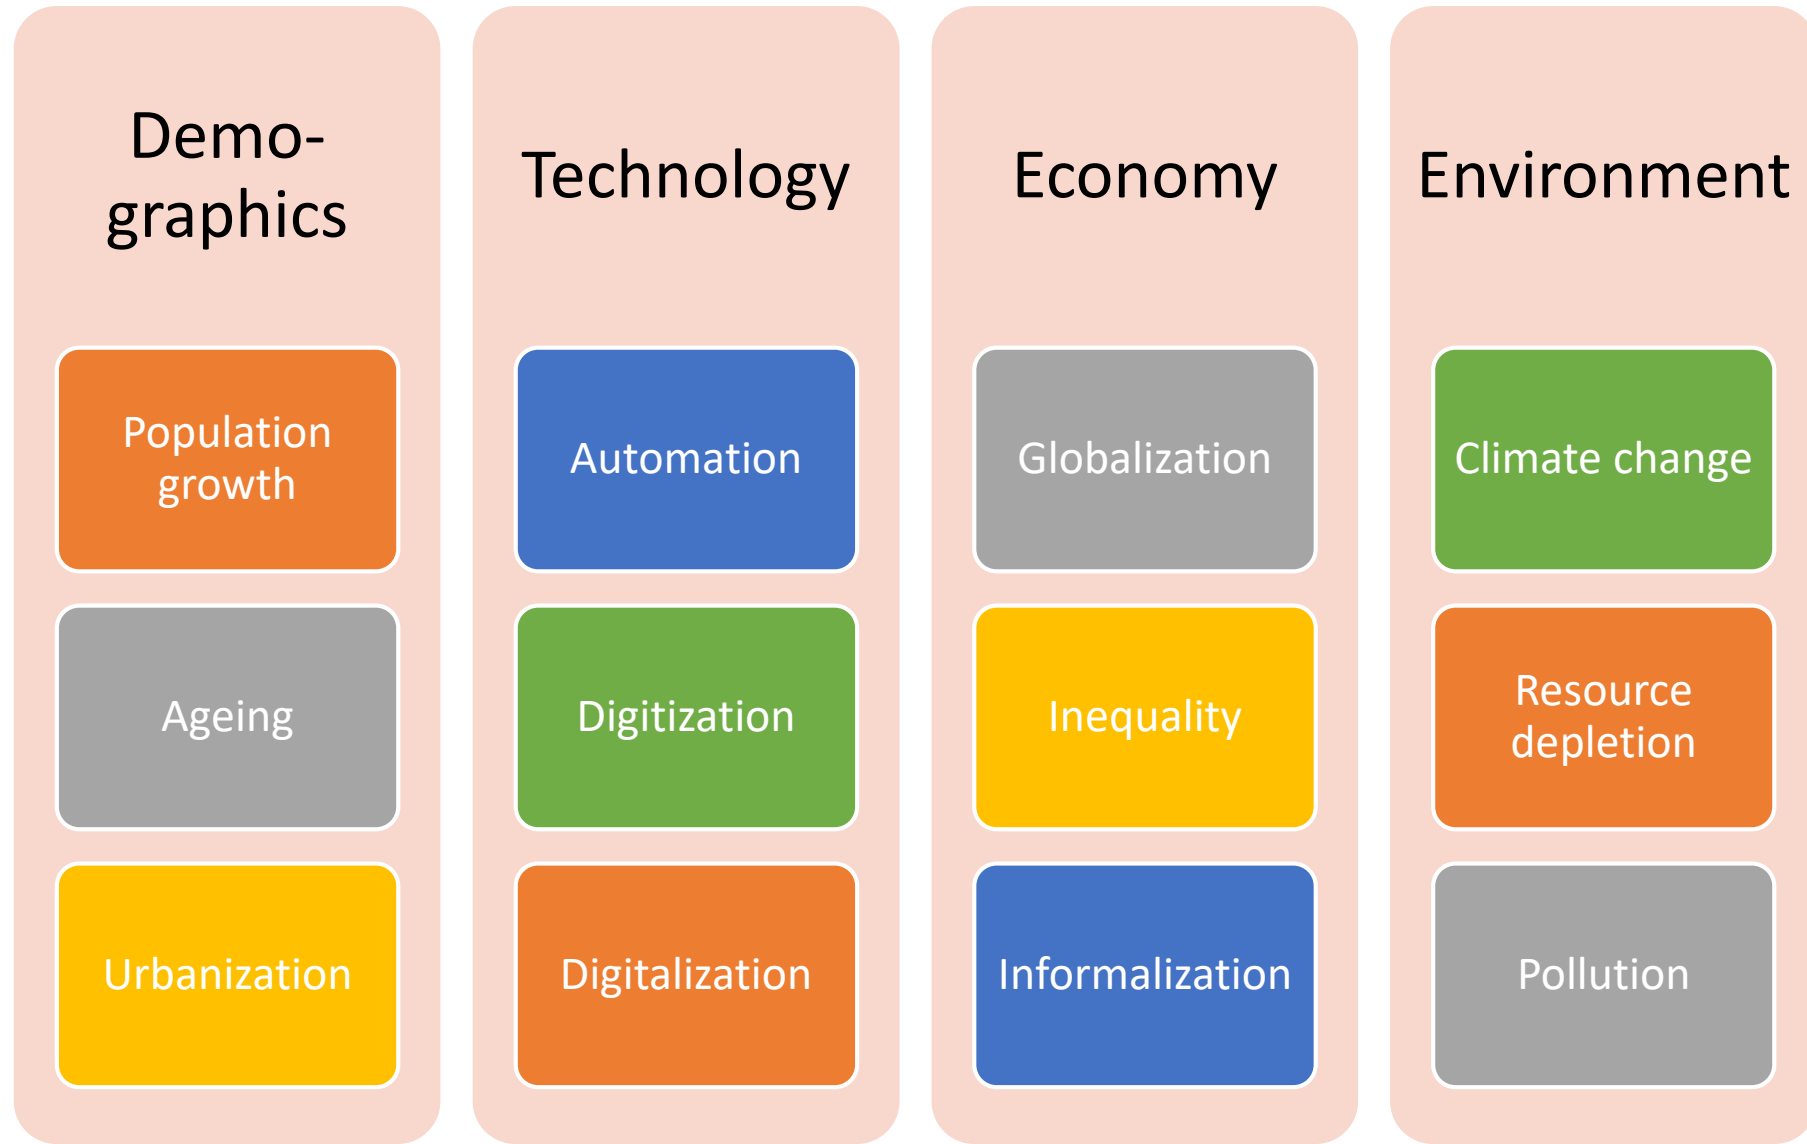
Demographics

Population growth

Ageing

Urbanization

Technology

Automation

Digitization

Digitalization

Economy

Globalization

Inequality

Informalization

Environment

Climate change

Resource depletion

Pollution